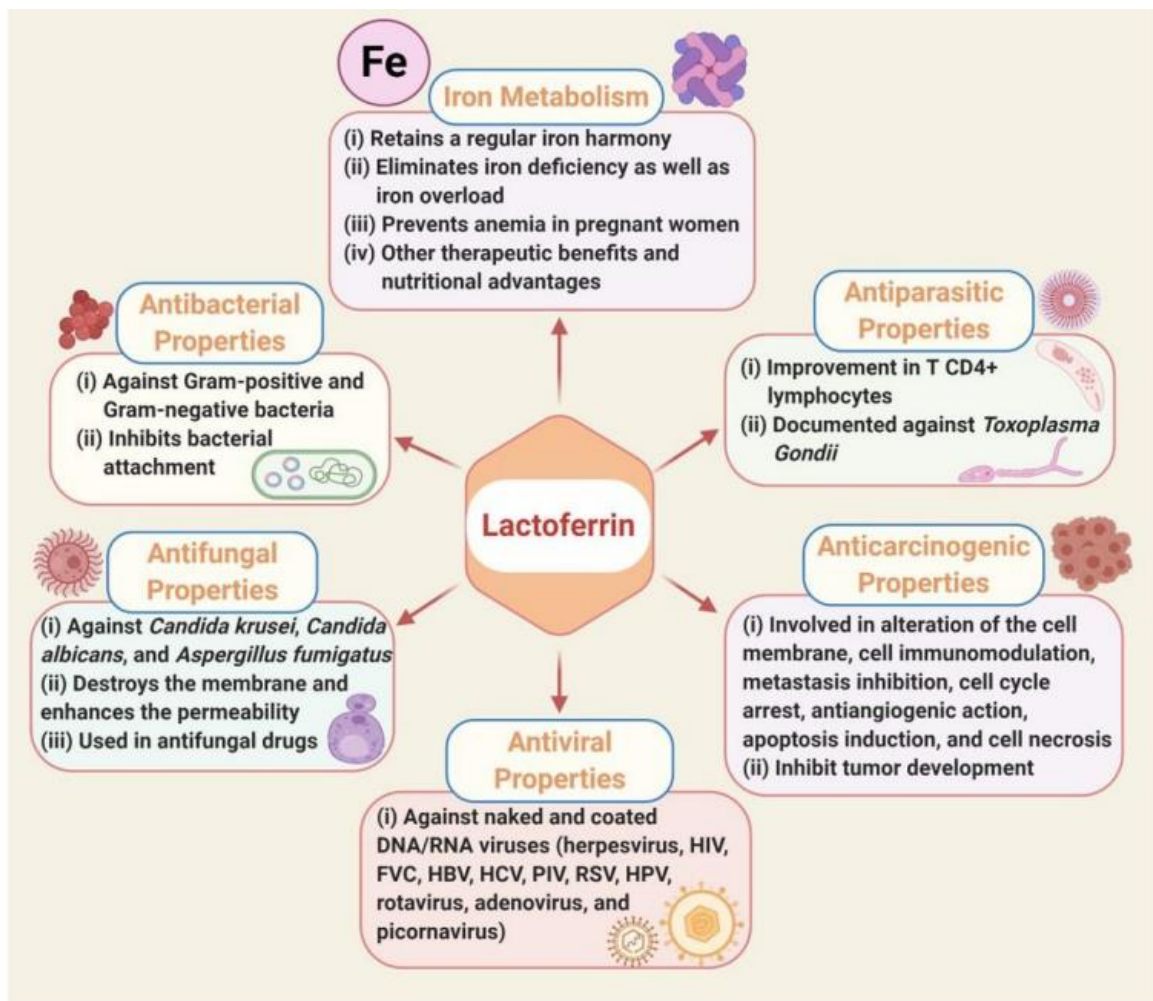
Fe

Iron Metabolism

(i) Retains a regular iron harmony
(ii) Eliminates iron deficiency as well as iron overload
(iii) Prevents anemia in pregnant women
(iv) Other therapeutic benefits and nutritional advantages

Antibacterial Properties

(i) Against Gram-positive and Gram-negative bacteria
(ii) Inhibits bacterial attachment

Antiparasitic Properties

(i) Improvement in T CD4+ lymphocytes
(ii) Documented against *Toxoplasma Gondii*

Lactoferrin

Antifungal Properties

(i) Against *Candida krusei*, *Candida albicans*, and *Aspergillus fumigatus*
(ii) Destroys the membrane and enhances the permeability
(iii) Used in antifungal drugs

Anticarcinogenic Properties

(i) Involved in alteration of the cell membrane, cell immunomodulation, metastasis inhibition, cell cycle arrest, antiangiogenic action, apoptosis induction, and cell necrosis
(ii) Inhibit tumor development

Antiviral Properties

(i) Against naked and coated DNA/RNA viruses (herpesvirus, HIV, FVC, HBV, HCV, PIV, RSV, HPV, rotavirus, adenovirus, and picornavirus)